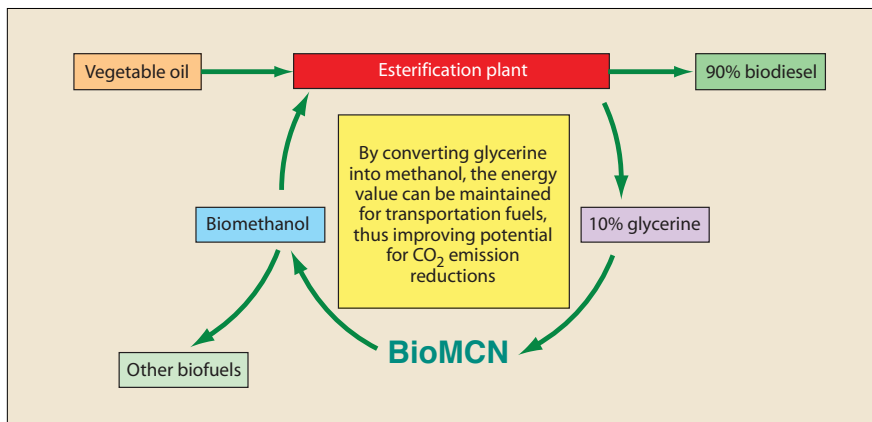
Vegetable oil

Esterification plant

90% biodiesel

By converting glycerine into methanol, the energy value can be maintained for transportation fuels, thus improving potential for $CO_2$ emission reductions

Biomethanol

10% glycerine

Other biofuels

BioMCN